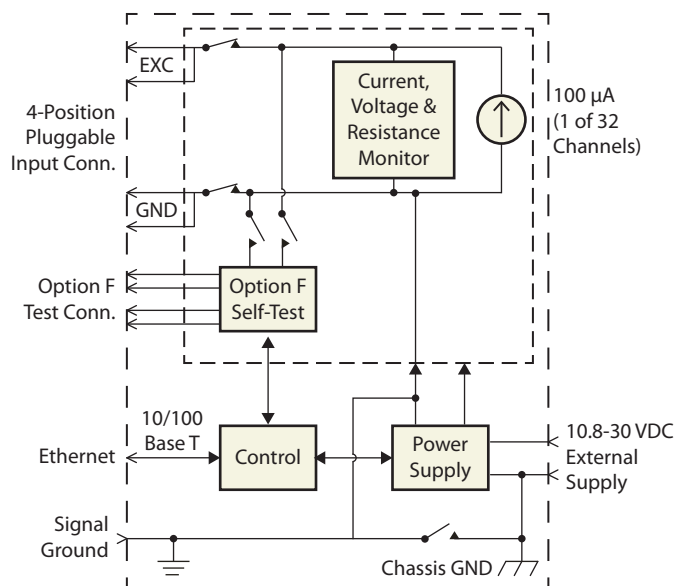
EXC

4-Position Pluggable Input Conn.

GND

Current, Voltage & Resistance Monitor

100 µA (1 of 32 Channels)

Option F Test Conn.

Option F Self-Test

10/100 Base T

Ethernet

Control

Power Supply

10.8-30 VDC External Supply

Signal Ground

Chassis GND